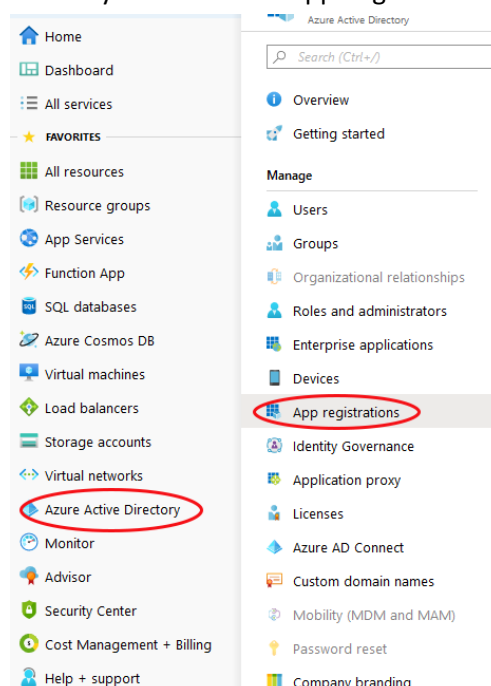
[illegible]

Home
Dashboard
All services
FAVORITES
All resources
Resource groups
App Services
Function App
SQL databases
Azure Cosmos DB
Virtual machines
Load balancers
Storage accounts
Virtual networks
Azure Active Directory
Monitor
Advisor
Security Center
Cost Management + Billing
Help + support

Azure Active Directory
Search (Ctrl+/)
Overview
Getting started
Manage
Users
Groups
Organizational relationships
Roles and administrators
Enterprise applications
Devices
App registrations
Identity Governance
Application proxy
Licenses
Azure AD Connect
Custom domain names
Mobility (MDM and MAM)
Password reset
Company branding